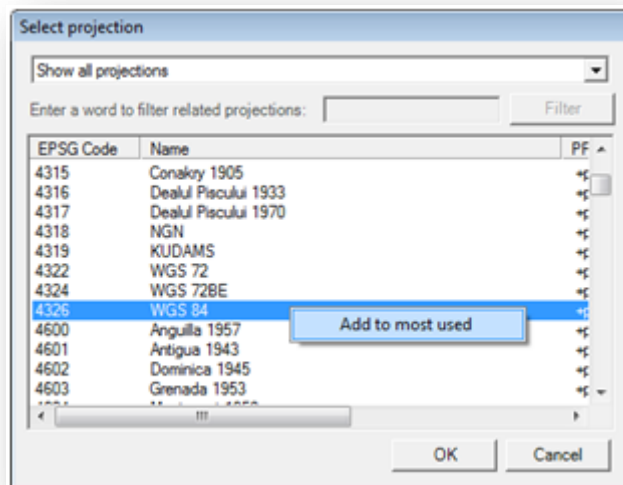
Select projection

Show all projections

Enter a word to filter related projections:

Filter

| EPSG Code | Name | PF |
|---|---|---|
| 4315 | Conakry 1905 | +p |
| 4316 | Dealul Piscului 1933 | +p |
| 4317 | Dealul Piscului 1970 | +p |
| 4318 | NGN | +p |
| 4319 | KUDAMS | +p |
| 4322 | WGS 72 | +p |
| 4324 | WGS 72BE | +p |
| 4326 | WGS 84 | +p |
| 4600 | Anguilla 1957 | +p |
| 4601 | Antigua 1943 | +p |
| 4602 | Dominica 1945 | +p |
| 4603 | Grenada 1953 | +p |
| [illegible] | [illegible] | |

Add to most used

OK

Cancel